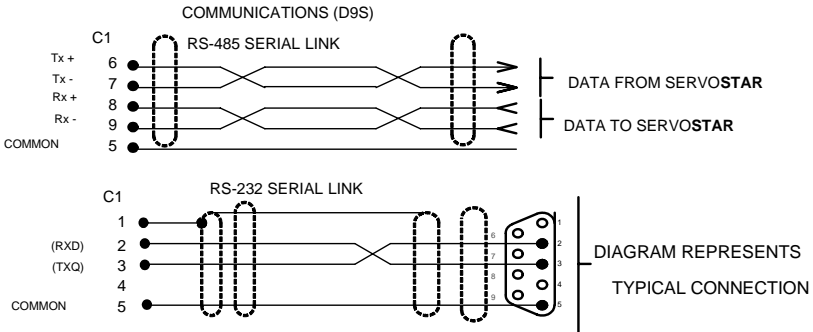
COMMUNICATIONS (D9S)

C1

RS-485 SERIAL LINK

Tx + 6
Tx - 7
Rx + 8
Rx - 9
COMMON 5

DATA FROM SERVOSTAR

DATA TO SERVOSTAR

C1

RS-232 SERIAL LINK

1
(RXD) 2
(TXQ) 3
4
COMMON 5

6
7
8
9

1
2
3
4
5

DIAGRAM REPRESENTS

TYPICAL CONNECTION